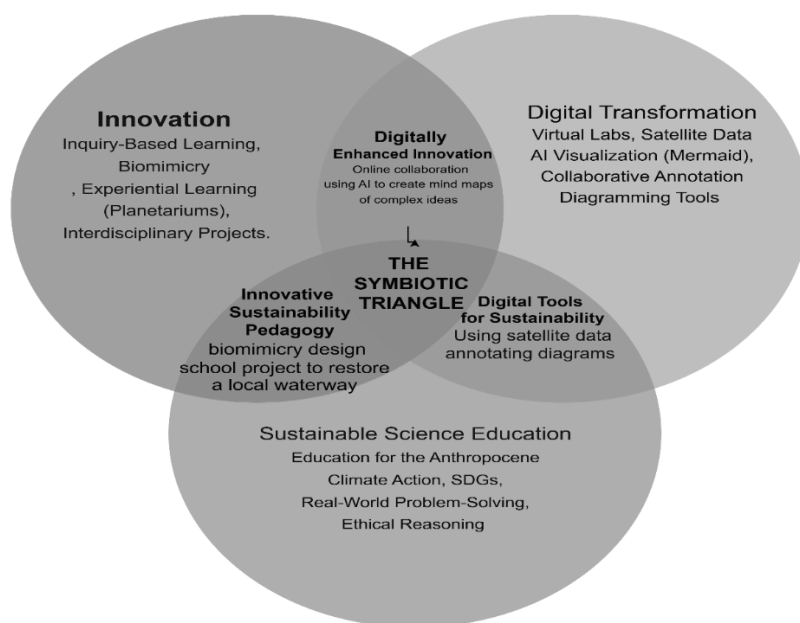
Innovation
Inquiry-Based Learning, Biomimicry , Experiential Learning (Planetariums), Interdisciplinary Projects.

Digital Transformation
Virtual Labs, Satellite Data AI Visualization (Mermaid), Collaborative Annotation Diagramming Tools

Digitally Enhanced Innovation
Online collaboration using AI to create mind maps of complex ideas

THE SYMBIOTIC TRIANGLE

Innovative Sustainability Pedagogy
biomimicry design school project to restore a local waterway

Digital Tools for Sustainability
Using satellite data annotating diagrams

Sustainable Science Education
Education for the Anthropocene Climate Action, SDGs, Real-World Problem-Solving, Ethical Reasoning